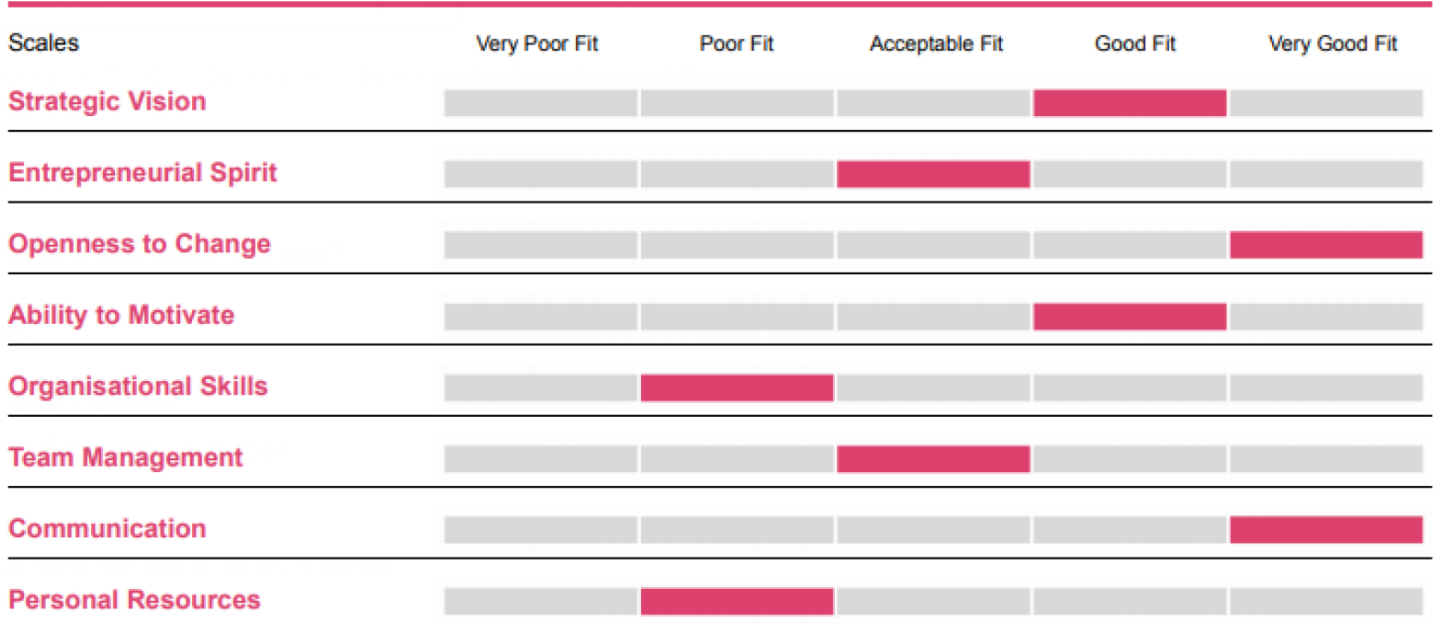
| Scales | Very Poor Fit | Poor Fit | Acceptable Fit | Good Fit | Very Good Fit |
|---|---|---|---|---|---|
| Strategic Vision | | | | | |
| Entrepreneurial Spirit | | | | | |
| Openness to Change | | | | | |
| Ability to Motivate | | | | | |
| Organisational Skills | | | | | |
| Team Management | | | | | |
| Communication | | | | | |
| Personal Resources | | | | | |